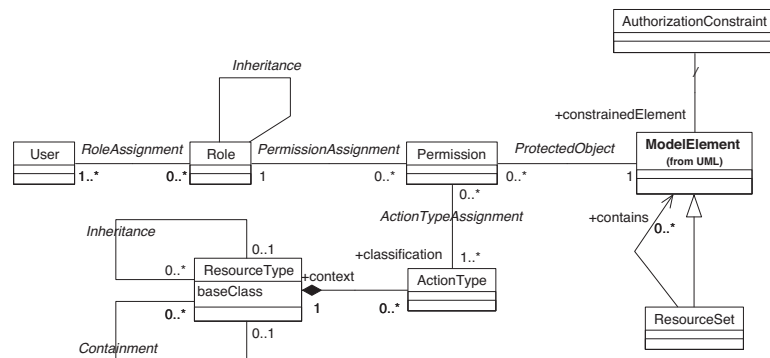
AuthorizationConstraint

Inheritance

+constrainedElement

User

RoleAssignment

Role

PermissionAssignment

Permission

ProtectedObject

**ModelElement**
(from UML)

1..*

0..*

1

0..*

0..*

1

0..*

ActionTypeAssignment

+contains

0..*

Inheritance

0..1

+classification

1..*

0..*

ResourceType

+context

ActionType

baseClass

1

0..*

0..*

0..1

ResourceSet

Containment